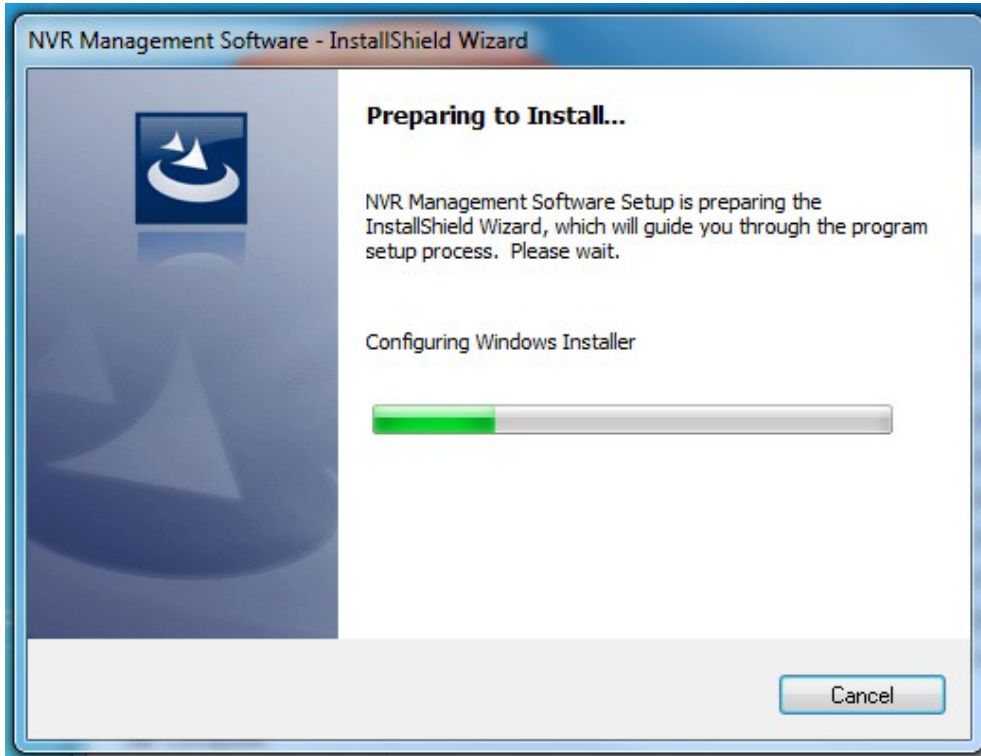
NVR Management Software - InstallShield Wizard

Preparing to Install...

NVR Management Software Setup is preparing the InstallShield Wizard, which will guide you through the program setup process. Please wait.

Configuring Windows Installer

Cancel